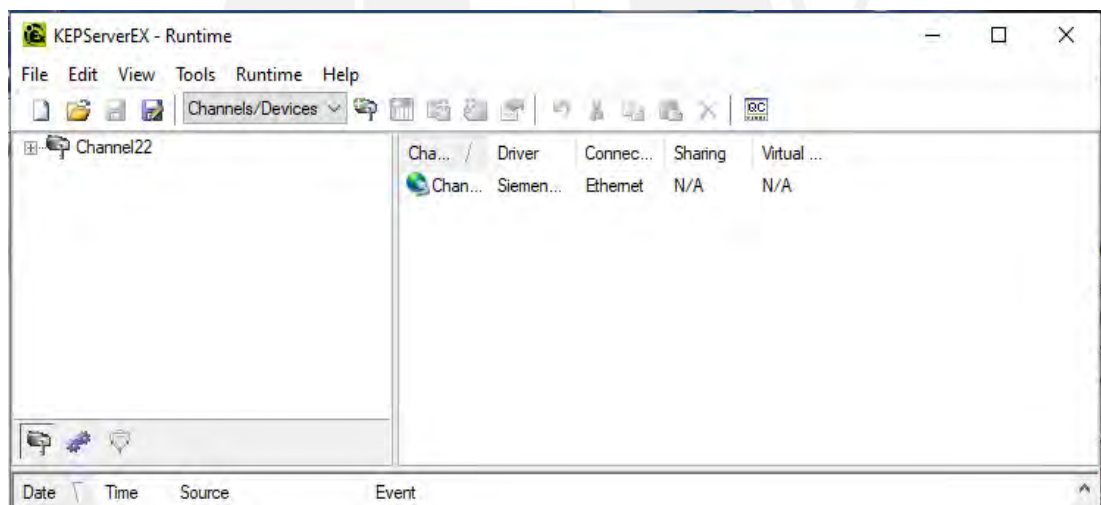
KEPServerEX - Runtime

File Edit View Tools Runtime Help

Channels/Devices

QC

Channel22

| Cha... / | Driver | Connec... | Sharing | Virtual ... |
|---|---|---|---|---|
| Chan... | Siemen... | Ethernet | N/A | N/A |

Date Time Source Event